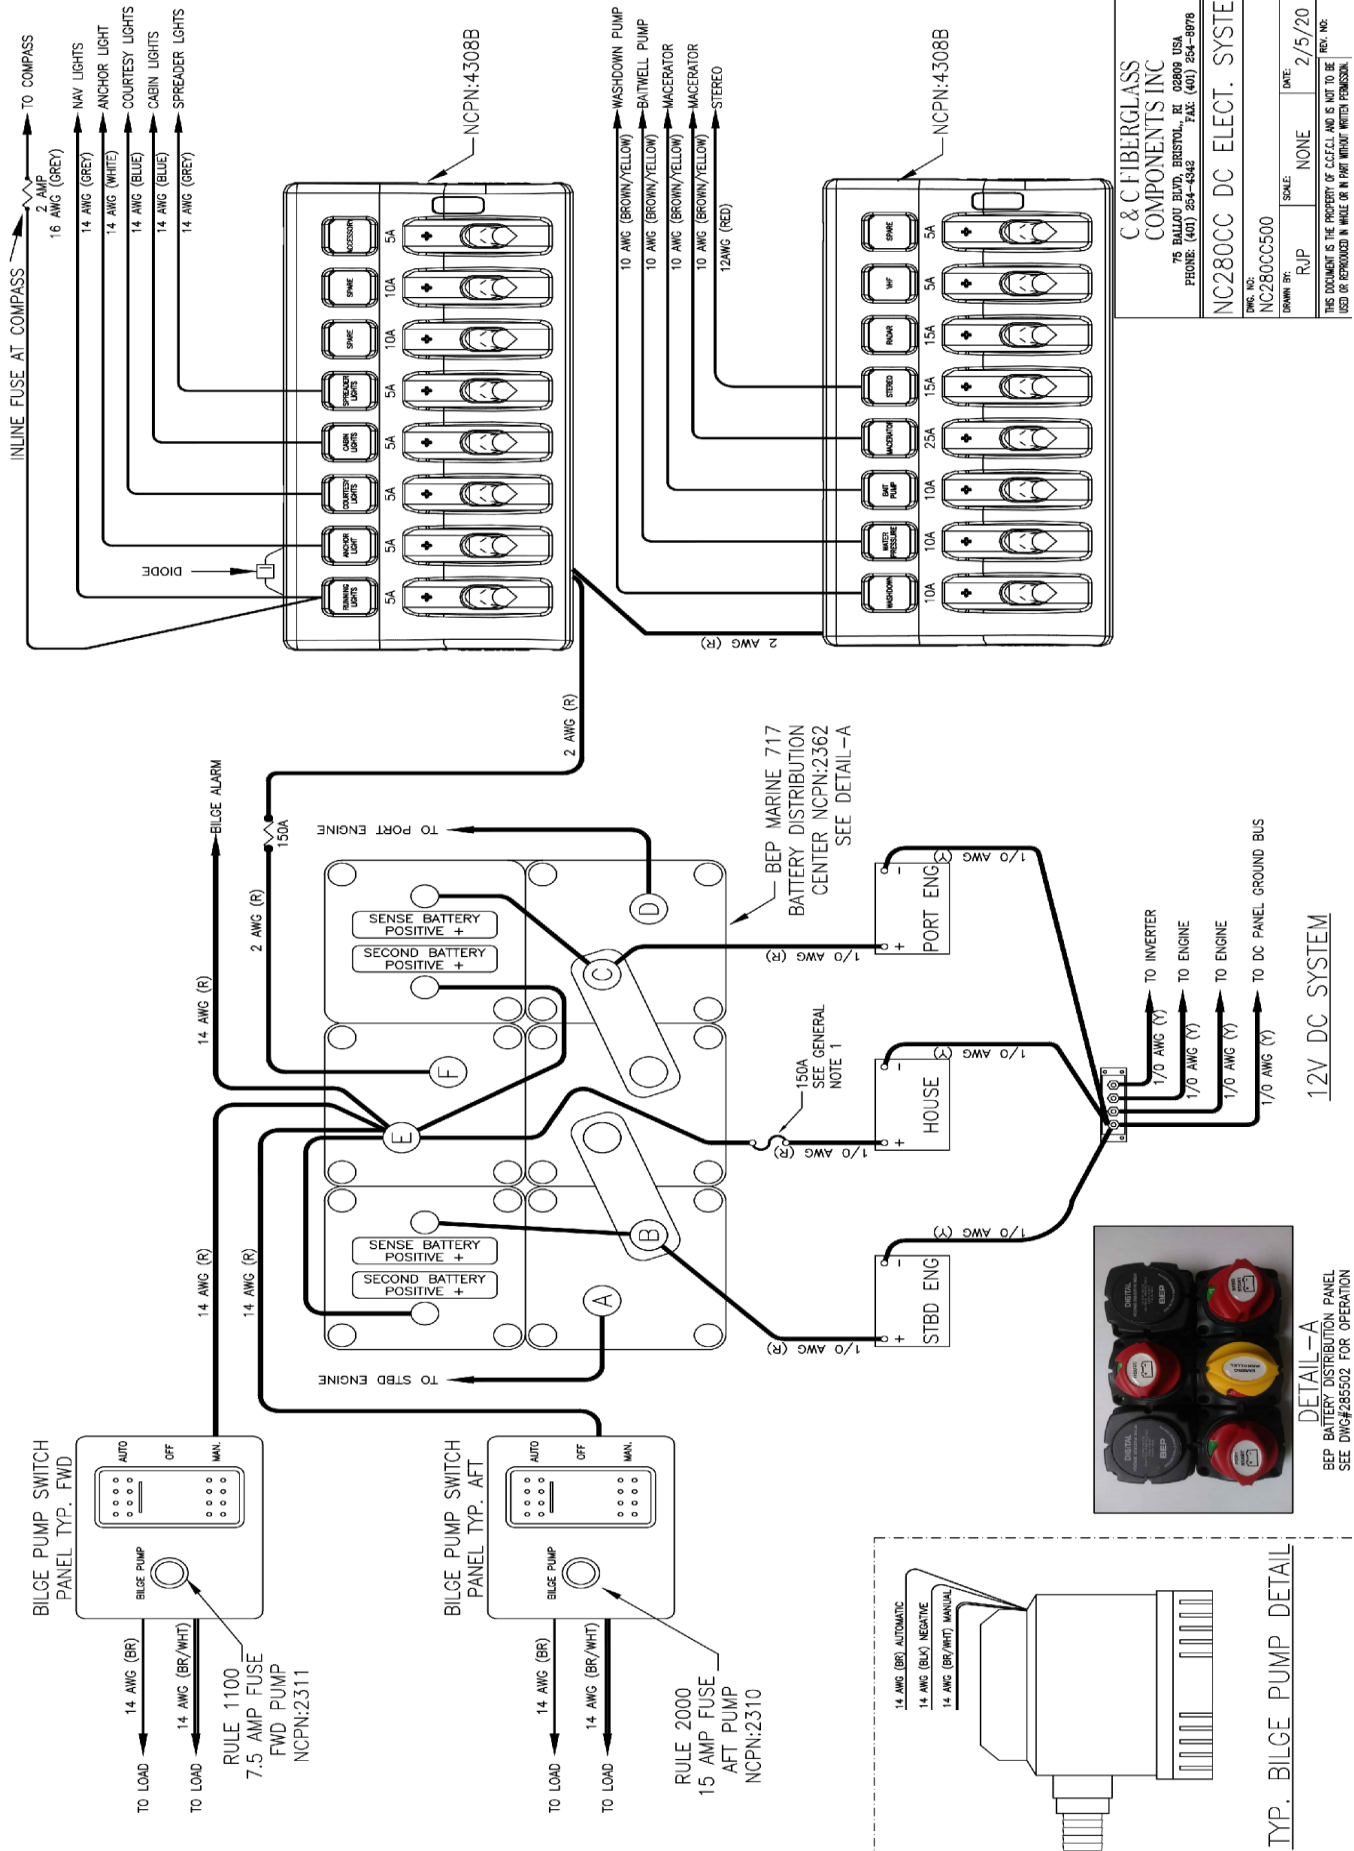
INLINE FUSE AT COMPASS
2 AMP
16 AWG (GREY)
TO COMPASS
14 AWG (GREY)
NAV LIGHTS
14 AWG (WHITE)
ANCHOR LIGHT
14 AWG (BLUE)
COURTESY LIGHTS
14 AWG (BLUE)
CABIN LIGHTS
14 AWG (GREY)
SPREADER LGHTS
NCPN:4308B
ACCESSORY
SPARE
SPARE
SPREADER LIGHTS
CABIN LIGHTS
COURTESY LIGHTS
ANCHOR LIGHT
RUNNING LIGHTS
5A
10A
10A
5A
5A
5A
5A
5A
DIODE

10 AWG (BROWN/YELLOW)
WASHDOWN PUMP
10 AWG (BROWN/YELLOW)
BATWELL PUMP
10 AWG (BROWN/YELLOW)
MACERATOR
10 AWG (BROWN/YELLOW)
MACERATOR
12AWG (RED)
STEREO
NCPN:4308B
SPARE
VHF
RADAR
STEREO
MACERATOR
BAIT PUMP
WATER PRESSURE
WASHDOWN
5A
5A
15A
15A
25A
10A
10A
10A
2 AWG (R)

C & C FIBERGLASS COMPONENTS INC
75 BALLOU BLVD, BRISTOL, RI 02809 USA
PHONE: (401) 254-4342 FAX: (401) 254-8978
NC280CC DC ELECT. SYSTE
DWG. NO:
NC280CC500
DRAWN BY:
RJP
SCALE:
NONE
DATE:
2/5/20
REV. NO:
THIS DOCUMENT IS THE PROPERTY OF C.C.F.C.I. AND IS NOT TO BE USED OR REPRODUCED IN WHOLE OR IN PART WITHOUT WRITTEN PERMISSION.

2 AWG (R)
BILGE ALARM
150A
2 AWG (R)
14 AWG (R)
TO PORT ENGINE
BEP MARINE 717
BATTERY DISTRIBUTION
CENTER NCPN:2362
SEE DETAIL-A
SENSE BATTERY POSITIVE +
SECOND BATTERY POSITIVE +
D
C
F
E
B
A
SENSE BATTERY POSITIVE +
SECOND BATTERY POSITIVE +
1/0 AWG (Y)
PORT ENG
1/0 AWG (R)
150A
SEE GENERAL
NOTE 1
1/0 AWG (Y)
HOUSE
1/0 AWG (R)
1/0 AWG (Y)
STBD ENG
1/0 AWG (R)
TO INVERTER
TO ENGINE
TO ENGINE
TO DC PANEL GROUND BUS
1/0 AWG (Y)
1/0 AWG (Y)
1/0 AWG (Y)
1/0 AWG (Y)
12V DC SYSTEM
14 AWG (R)
14 AWG (R)
TO STBD ENGINE

BILGE PUMP SWITCH
PANEL TYP. FWD
AUTO
OFF
MAN.
BILGE PUMP
14 AWG (BR)
14 AWG (BR/WHT)
TO LOAD
TO LOAD
RULE 1100
7.5 AMP FUSE
FWD PUMP
NCPN:2311

BILGE PUMP SWITCH
PANEL TYP. AFT
AUTO
OFF
MAN.
BILGE PUMP
14 AWG (BR)
14 AWG (BR/WHT)
TO LOAD
TO LOAD
RULE 2000
15 AMP FUSE
AFT PUMP
NCPN:2310

DETAIL-A
BEP BATTERY DISTRIBUTION PANEL
SEE DWG#285502 FOR OPERATION

14 AWG (BR) AUTOMATIC
14 AWG (BLK) NEGATIVE
14 AWG (BR/WHT) MANUAL
TYP. BILGE PUMP DETAIL